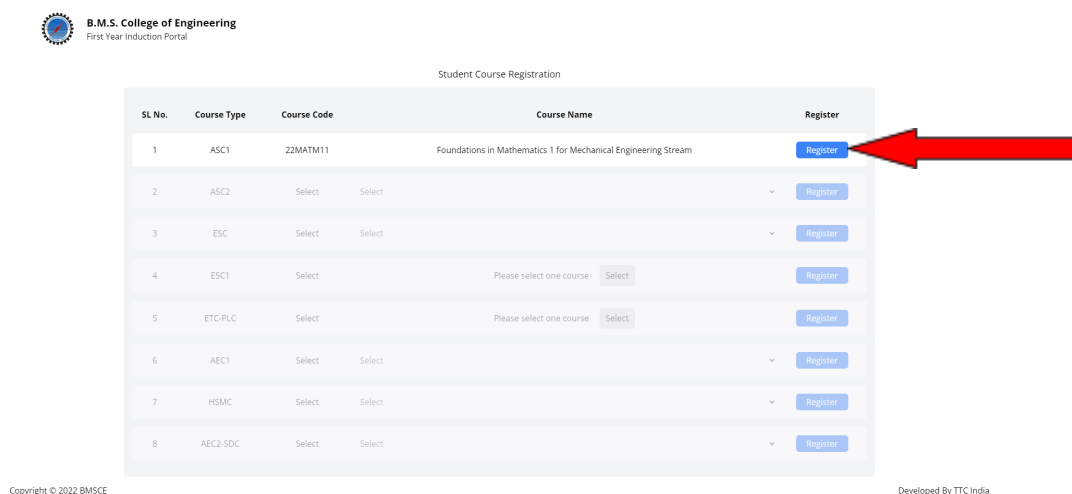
B.M.S. College of Engineering
First Year Induction Portal

Student Course Registration

| SL No. | Course Type | Course Code | Course Name | Register |
|---|---|---|---|---|
| 1 | ASC1 | 22MATM11 | Foundations in Mathematics 1 for Mechanical Engineering Stream | Register |
| 2 | ASC2 | Select | Select | Register |
| 3 | ESC | Select | Select | Register |
| 4 | ESC1 | Select | Please select one course Select | Register |
| 5 | ETC-PLC | Select | Please select one course Select | Register |
| 6 | AEC1 | Select | Select | Register |
| 7 | HSMC | Select | Select | Register |
| 8 | AEC2-SDC | Select | Select | Register |

Copyright © 2022 BMSCE

Developed By TTC India